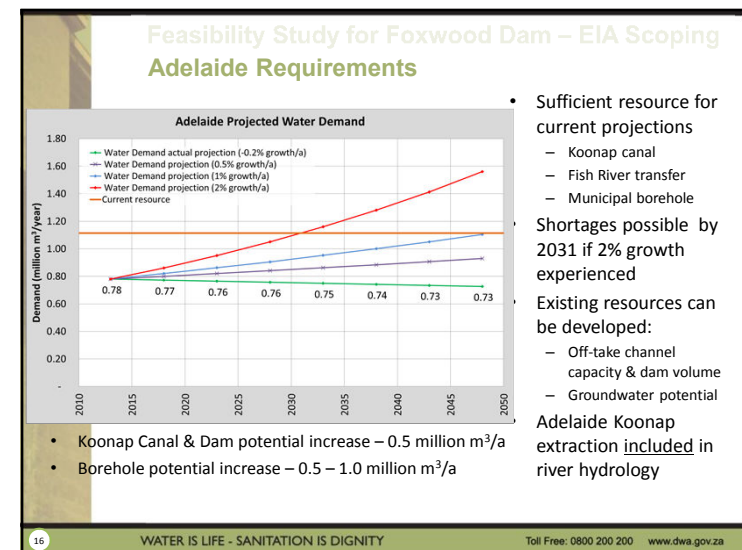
Feasibility Study for Foxwood Dam – EIA Scoping

Adelaide Requirements

Adelaide Projected Water Demand

Water Demand actual projection (-0.2% growth/a)
Water Demand projection (0.5% growth/a)
Water Demand projection (1% growth/a)
Water Demand projection (2% growth/a)
Current resource

Demand (million m$^3$/year)

1.80
1.60
1.40
1.20
1.00
0.80
0.60
0.40
0.20
-

0.78 0.77 0.76 0.76 0.75 0.74 0.73 0.73

2010 2015 2020 2025 2030 2035 2040 2045 2050

• Sufficient resource for current projections
– Koonap canal
– Fish River transfer
– Municipal borehole

• Shortages possible by 2031 if 2% growth experienced

• Existing resources can be developed:
– Off-take channel capacity & dam volume
– Groundwater potential

• Adelaide Koonap extraction included in river hydrology

• Koonap Canal & Dam potential increase – 0.5 million m$^3$/a
• Borehole potential increase – 0.5 – 1.0 million m$^3$/a

16

WATER IS LIFE - SANITATION IS DIGNITY

Toll Free: 0800 200 200 www.dwa.gov.za